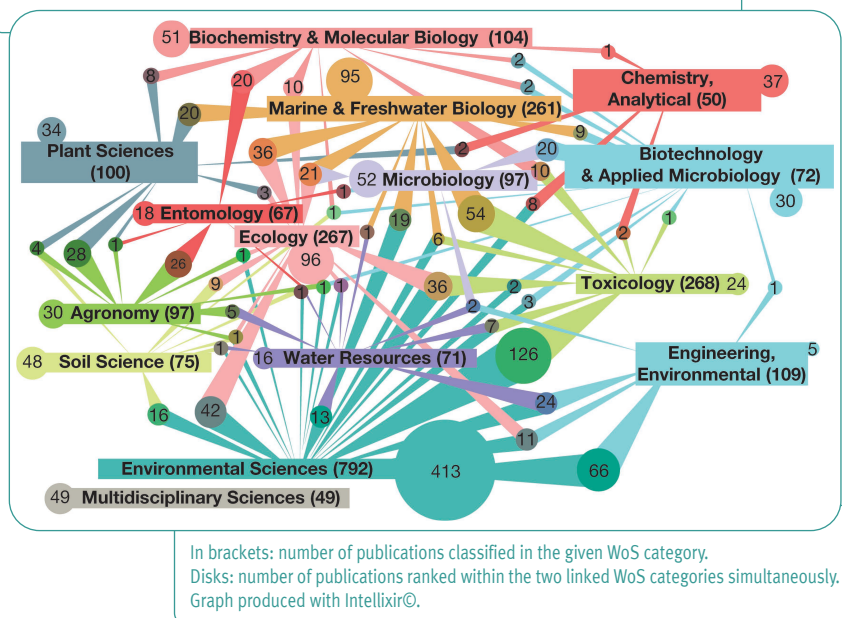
51 Biochemistry & Molecular Biology (104)
1
8
20
10
95
2
2
Chemistry, Analytical (50)
37
34
20
Marine & Freshwater Biology (261)
Plant Sciences (100)
9
36
2
20
Biotechnology & Applied Microbiology (72)
3
21
52 Microbiology (97)
10
1
30
18 Entomology (67)
1
8
1
54
1
19
2
4
28
1
26
Ecology (267)
1
6
96
1
9
1
1
1
36
2
2
Toxicology (268) 24
1
30 Agronomy (97)
5
3
1
7
48 Soil Science (75)
1
16 Water Resources (71)
126
Engineering, Environmental (109)
5
24
16
42
13
11
Environmental Sciences (792)
413
66
49 Multidisciplinary Sciences (49)

In brackets: number of publications classified in the given WoS category.
Disks: number of publications ranked within the two linked WoS categories simultaneously.
Graph produced with Intellixir©.